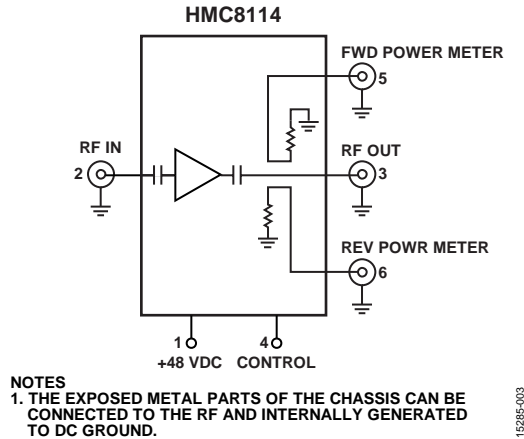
HMC8114

FWD POWER METER

5

RF IN

2

RF OUT

3

REV POWR METER

6

1

+48 VDC

4

CONTROL

NOTES
1. THE EXPOSED METAL PARTS OF THE CHASSIS CAN BE CONNECTED TO THE RF AND INTERNALLY GENERATED TO DC GROUND.

15285-003